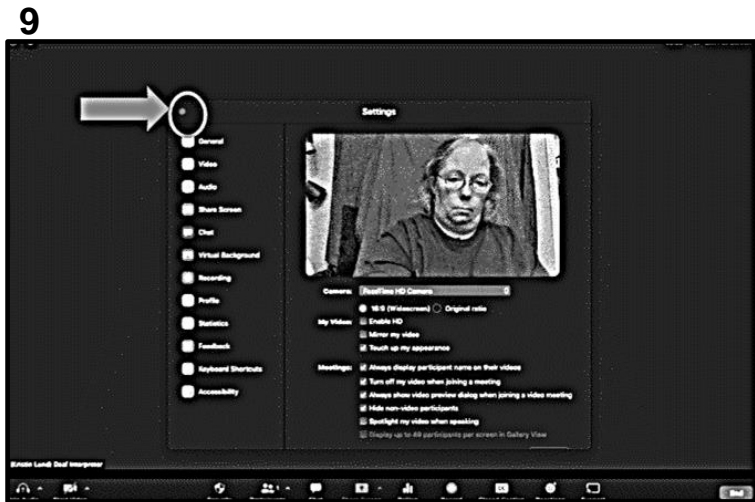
9

Settings

General
Video
Audio
Share Screen
Chat
Virtual Background
Recording
Profile
Statistics
Feedback
Keyboard Shortcuts
Accessibility

Camera: FaceTime HD Camera

16:9 (Widescreen) Original ratio

My Video: Enable HD
Mirror my video
Touch up my appearance

Meetings: Always display participant name on their videos
Turn off my video when joining a meeting
Always show video preview dialog when joining a video meeting
Hide non-video participants
Spotlight my video when speaking
Display up to 49 participants per screen in Gallery View

Kristin Lund: Deaf Interpreter

End